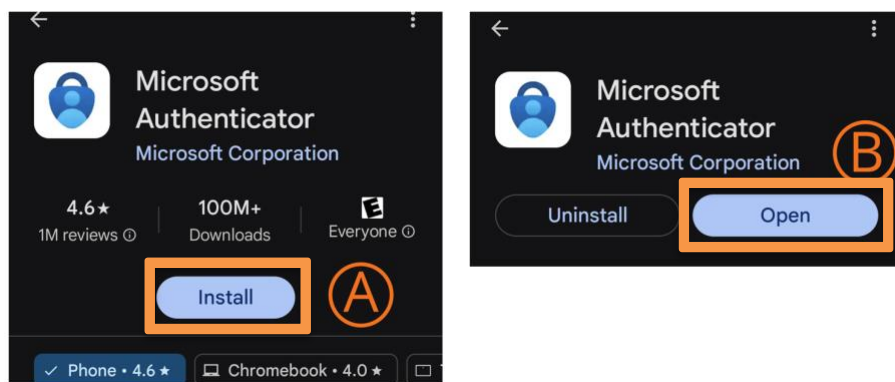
Microsoft Authenticator
Microsoft Corporation

4.6★
1M reviews ⓘ

100M+
Downloads

E
Everyone ⓘ

Install

Ⓐ

✓ Phone • 4.6 ★

Chromebook • 4.0 ★

Microsoft Authenticator
Microsoft Corporation

Ⓑ

Uninstall

Open